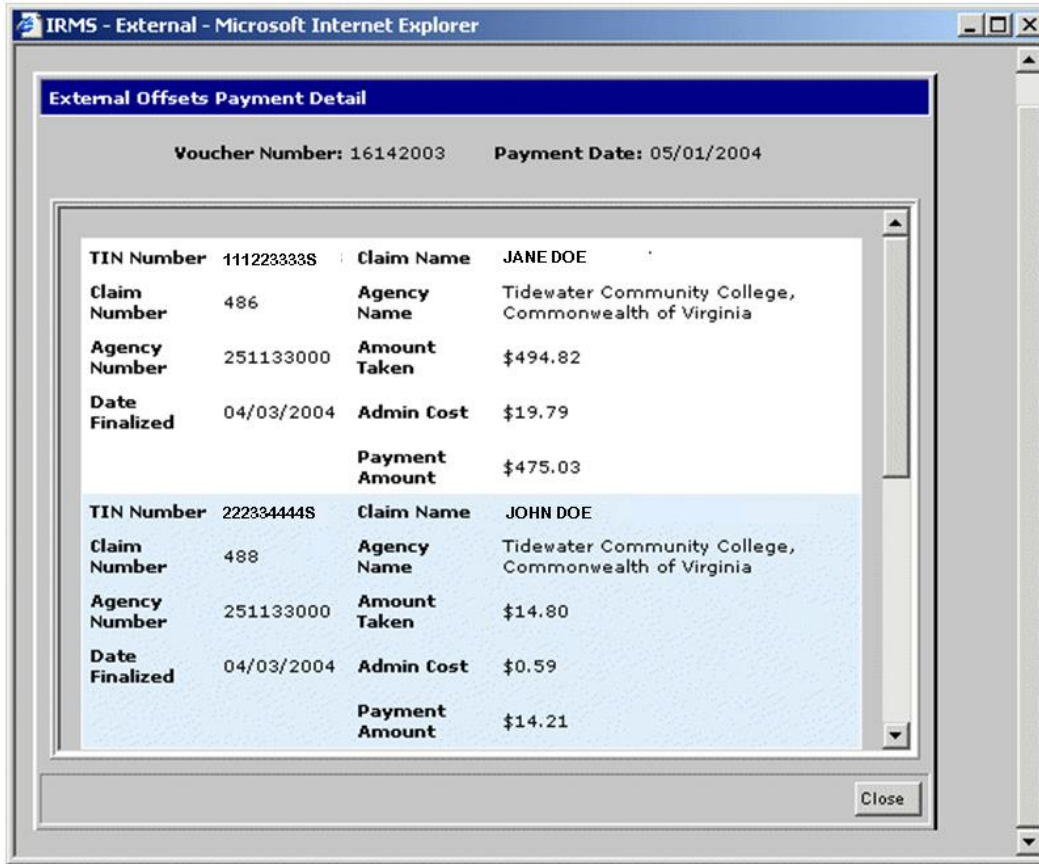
IRMS - External - Microsoft Internet Explorer

External Offsets Payment Detail

Voucher Number: 16142003 Payment Date: 05/01/2004

| | | | |
|---|---|---|---|
| TIN Number | 111223333S | Claim Name | JANE DOE |
| Claim Number | 486 | Agency Name | Tidewater Community College, Commonwealth of Virginia |
| Agency Number | 251133000 | Amount Taken | \$494.82 |
| Date Finalized | 04/03/2004 | Admin Cost | \$19.79 |
| | | Payment Amount | \$475.03 |
| TIN Number | 222334444S | Claim Name | JOHN DOE |
| Claim Number | 488 | Agency Name | Tidewater Community College, Commonwealth of Virginia |
| Agency Number | 251133000 | Amount Taken | \$14.80 |
| Date Finalized | 04/03/2004 | Admin Cost | \$0.59 |
| | | Payment Amount | \$14.21 |

Close